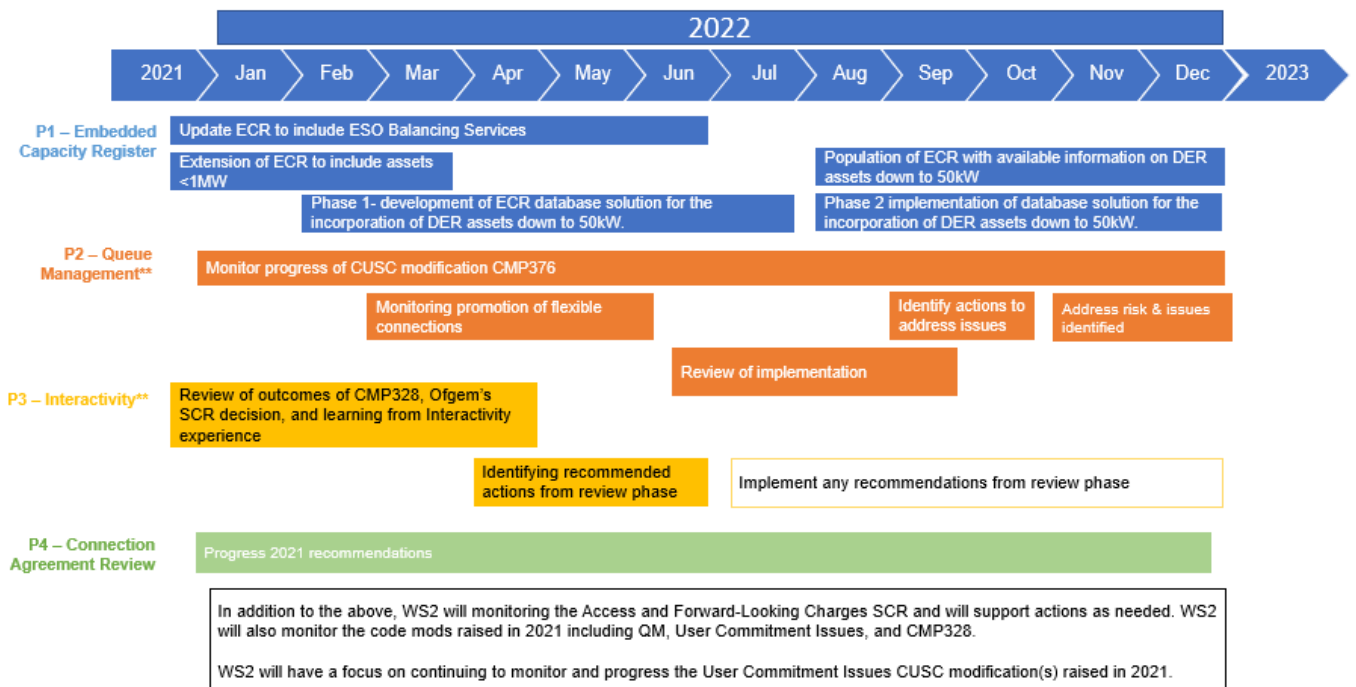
2022

2021 Jan Feb Mar Apr May Jun Jul Aug Sep Oct Nov Dec 2023

P1 – Embedded Capacity Register

Update ECR to include ESO Balancing Services

Extension of ECR to include assets <1MW

Population of ECR with available information on DER assets down to 50kW

Phase 1- development of ECR database solution for the incorporation of DER assets down to 50kW.

Phase 2 implementation of database solution for the incorporation of DER assets down to 50kW.

P2 – Queue Management**

Monitor progress of CUSC modification CMP376

Monitoring promotion of flexible connections

Identify actions to address issues

Address risk & issues identified

Review of implementation

P3 – Interactivity**

Review of outcomes of CMP328, Ofgem's SCR decision, and learning from Interactivity experience

Identifying recommended actions from review phase

Implement any recommendations from review phase

P4 – Connection Agreement Review

Progress 2021 recommendations

In addition to the above, WS2 will monitoring the Access and Forward-Looking Charges SCR and will support actions as needed. WS2 will also monitor the code mods raised in 2021 including QM, User Commitment Issues, and CMP328.

WS2 will have a focus on continuing to monitor and progress the User Commitment Issues CUSC modification(s) raised in 2021.